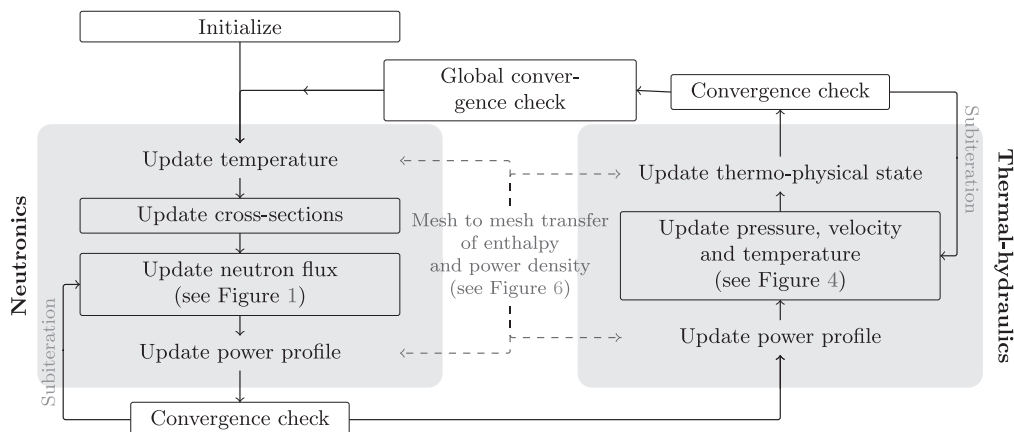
Initialize

Global convergence check

Convergence check

Neutronics

Update temperature

Update cross-sections

Update neutron flux (see Figure 1)

Update power profile

Subiteration

Mesh to mesh transfer of enthalpy and power density (see Figure 6)

Thermal-hydraulics

Subiteration

Update thermo-physical state

Update pressure, velocity and temperature (see Figure 4)

Update power profile

Convergence check